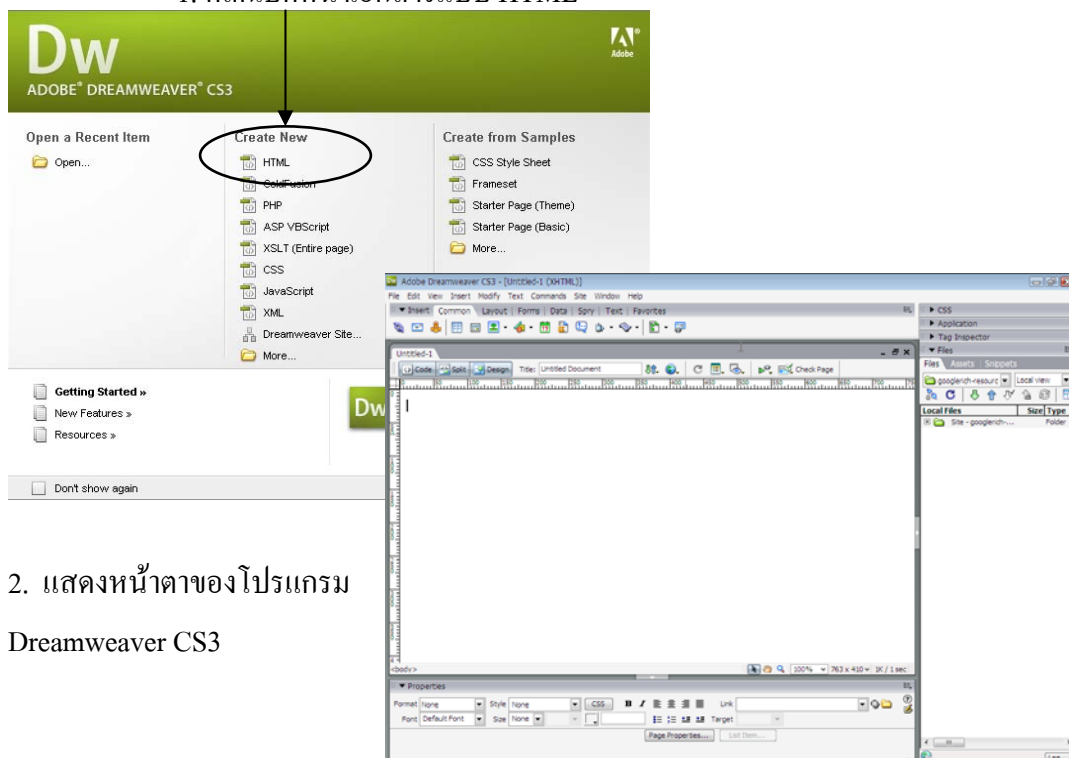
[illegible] HTML

Dw
ADOBE® DREAMWEAVER® CS3

Adobe

Open a Recent Item
Open...

Create New
HTML
ColdFusion
PHP
ASP VBScript
XSLT (Entire page)
CSS
JavaScript
XML
Dreamweaver Site...
More...

Create from Samples
CSS Style Sheet
Frameset
Starter Page (Theme)
Starter Page (Basic)
More...

Getting Started »
New Features »
Resources »

Dw

Don't show again

Adobe Dreamweaver CS3 - [Untitled-1 (XHTML)]
File Edit View Insert Modify Text Commands Site Window Help
▼ Insert Common Layout Forms Data Spry Text Favorites
Untitled-1
Code Split Design Title: Untitled Document
Check Page
<body>
100% 763 x 410 1K / 1 sec
▼ Properties
Format None Style None CSS B I Link
Font Default Font Size None Target
Page Properties... List Item...
▶ CSS
▶ Application
▶ Tag Inspector
▼ Files
Files Assets Snippets
googlerich-resourc Local view
Local Files Size Type
Site - googlerich-... Folder

2. แสดงหน้าตาของโปรแกรม

Dreamweaver CS3